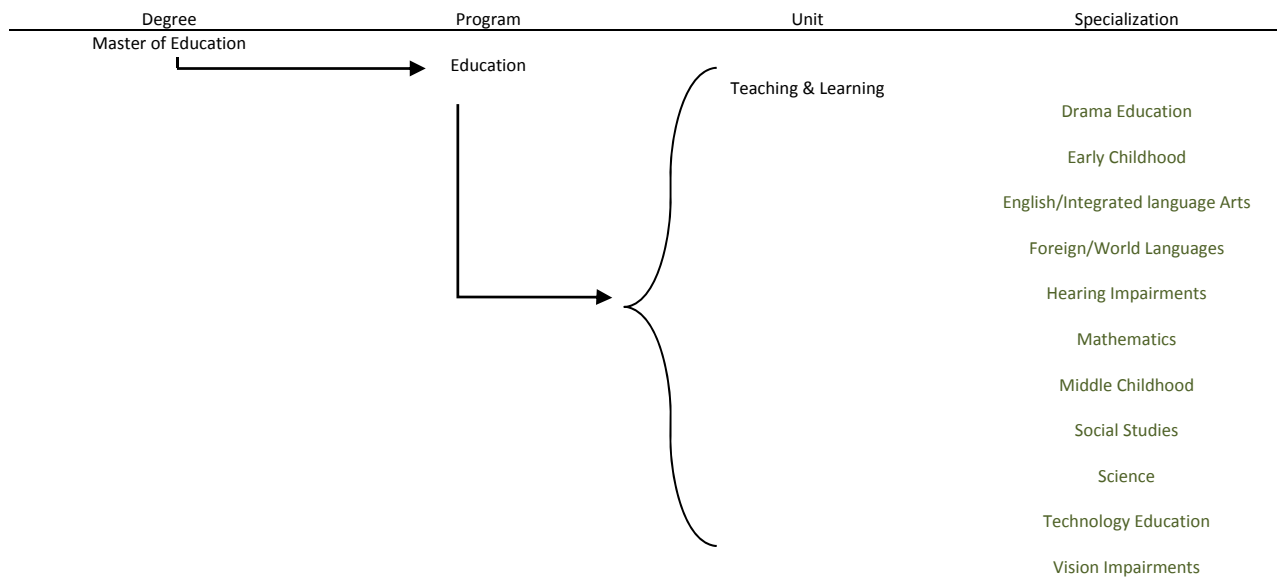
Degree
Program
Unit
Specialization

Master of Education

Education

Teaching & Learning

Drama Education

Early Childhood

English/Integrated language Arts

Foreign/World Languages

Hearing Impairments

Mathematics

Middle Childhood

Social Studies

Science

Technology Education

Vision Impairments